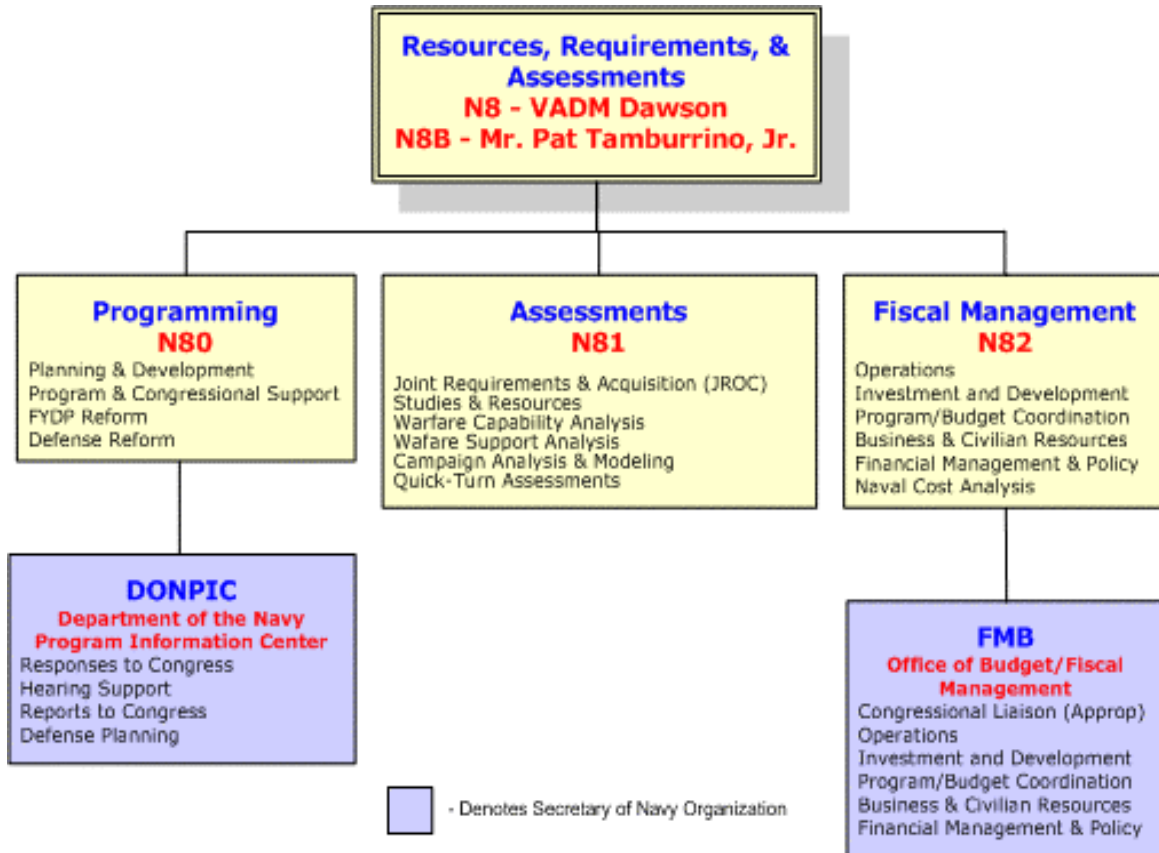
Resources, Requirements, & Assessments
N8 - VADM Dawson
N8B - Mr. Pat Tamburrino, Jr.

Programming
N80
Planning & Development
Program & Congressional Support
FYDP Reform
Defense Reform

Assessments
N81
Joint Requirements & Acquisition (JROC)
Studies & Resources
Warfare Capability Analysis
Wafare Support Analysis
Campaign Analysis & Modeling
Quick-Turn Assessments

Fiscal Management
N82
Operations
Investment and Development
Program/Budget Coordination
Business & Civilian Resources
Financial Management & Policy
Naval Cost Analysis

DONPIC
Department of the Navy Program Information Center
Responses to Congress
Hearing Support
Reports to Congress
Defense Planning

FMB
Office of Budget/Fiscal Management
Congressional Liaison (Approp)
Operations
Investment and Development
Program/Budget Coordination
Business & Civilian Resources
Financial Management & Policy

- Denotes Secretary of Navy Organization